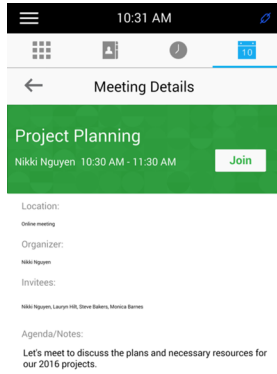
10:31 AM

10

Meeting Details

Project Planning

Nikki Nguyen 10:30 AM - 11:30 AM

Join

Location:

Online meeting

Organizer:

Nikki Nguyen

Invitees:

Nikki Nguyen, Lauryn Hill, Steve Bakers, Monica Barnes

Agenda/Notes:

Let's meet to discuss the plans and necessary resources for our 2016 projects.